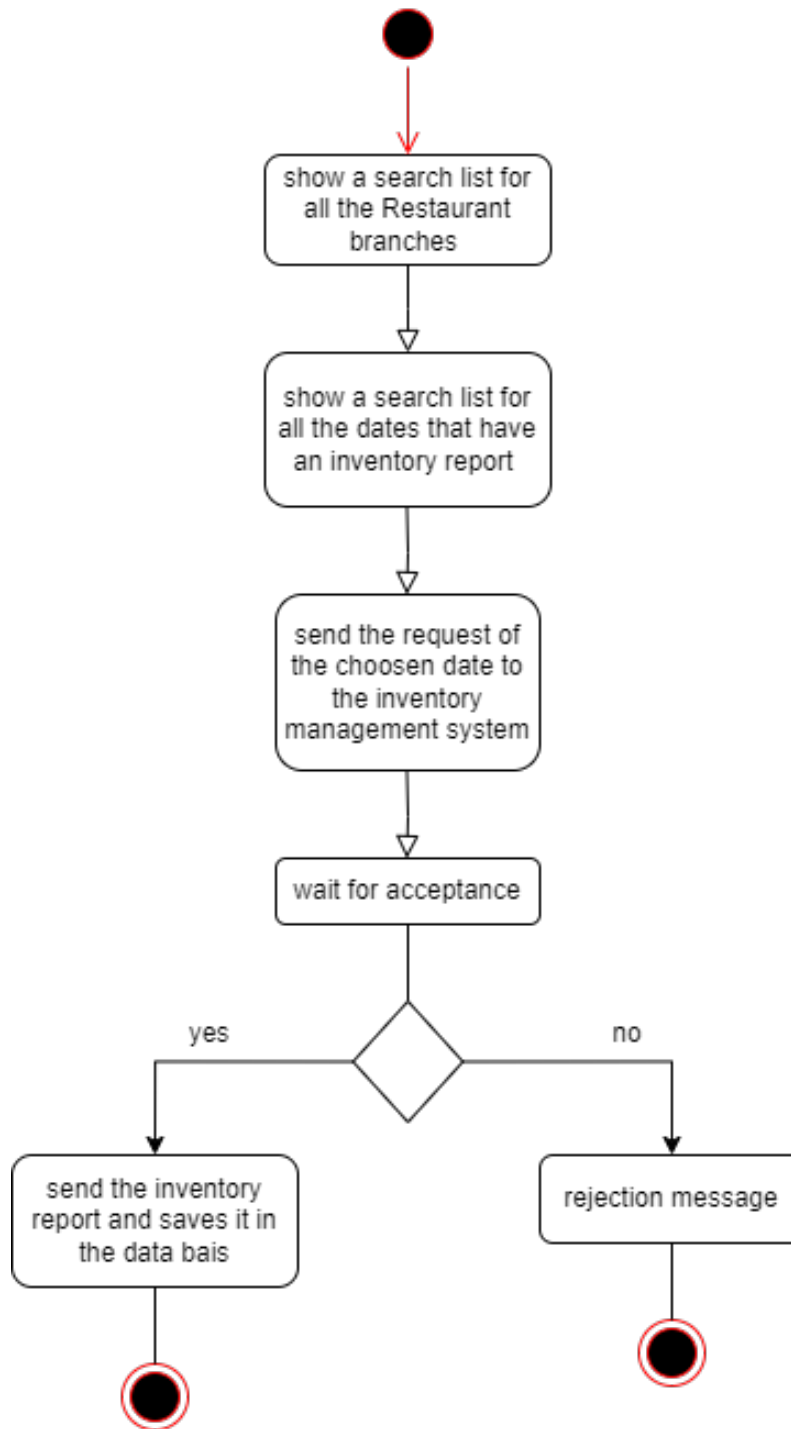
show a search list for all the Restaurant branches

show a search list for all the dates that have an inventory report

send the request of the choosen date to the inventory management system

wait for acceptance

yes

no

send the inventory report and saves it in the data bais

rejection message